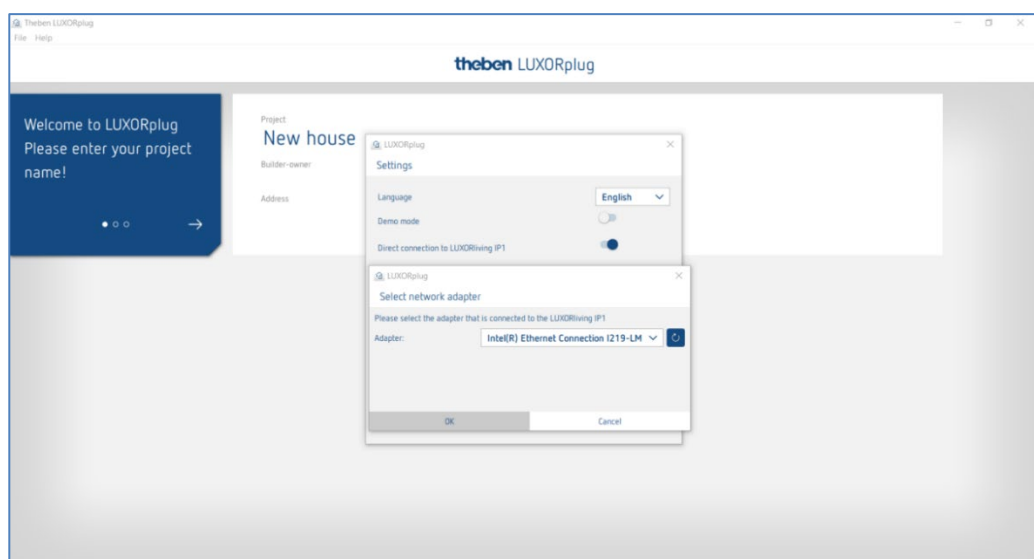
Theben LUXORplug
File Help

theben LUXORplug

Welcome to LUXORplug
Please enter your project name!

→

Project
New house
Builder-owner

Address

LUXORplug
Settings

Language
English
Demo mode
Direct connection to LUXORliving IP1

LUXORplug
Select network adapter

Please select the adapter that is connected to the LUXORliving IP1
Adapter:
Intel(R) Ethernet Connection I219-LM

OK
Cancel